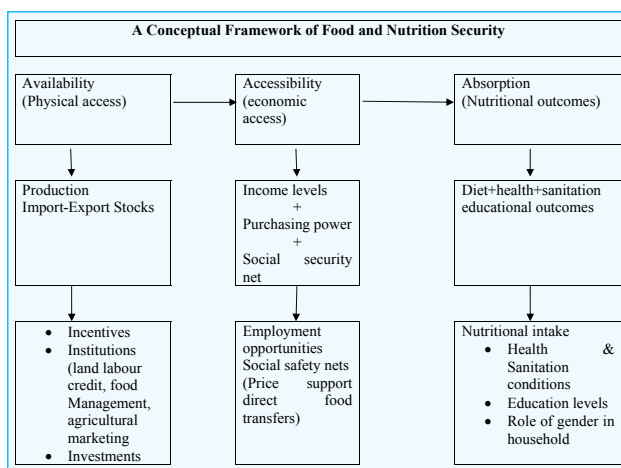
A Conceptual Framework of Food and Nutrition Security

Availability (Physical access)

Accessibility (economic access)

Absorption (Nutritional outcomes)

Production Import-Export Stocks

Income levels + Purchasing power + Social security net

Diet+health+sanitation educational outcomes

- Incentives
- Institutions (land labour credit, food Management, agricultural marketing
- Investments

Employment opportunities Social safety nets (Price support direct food transfers)

Nutritional intake
- Health & Sanitation conditions
- Education levels
- Role of gender in household